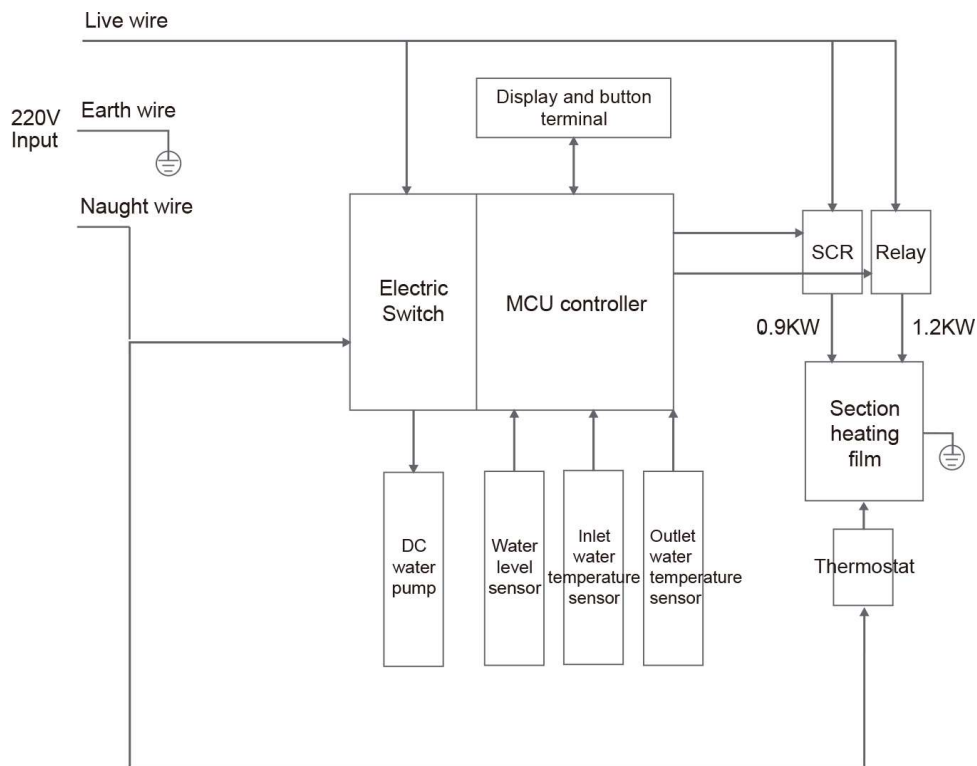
Live wire

220V Input

Earth wire

Naught wire

Display and button terminal

Electric Switch

MCU controller

SCR

Relay

0.9KW

1.2KW

Section heating film

Thermostat

DC water pump

Water level sensor

Inlet water temperature sensor

Outlet water temperature sensor